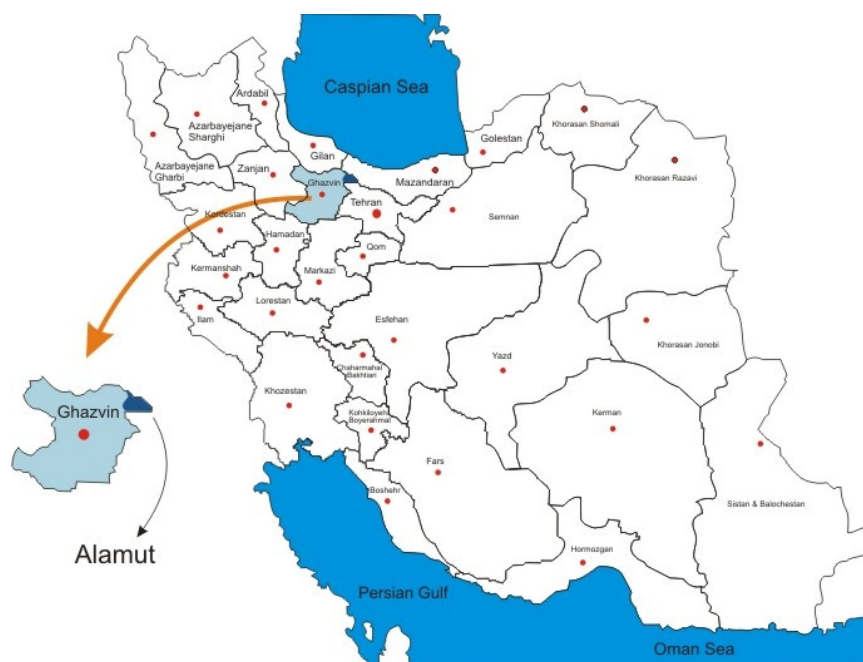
Caspian Sea
Ardabil
Azarbayejane Sharghi
Azarbayejane Gharbi
Zanjan
Gilan
Golestan
Khorasan Shomali
Khorasan Razavi
Ghazvin
Mazandaran
Tehran
Semnan
Kordestan
Hamadan
Qom
Kermanshah
Markazi
Lorestan
Ilam
Esfehan
Khorasan Jonobi
Chaharmahal Bakhtiari
Yazd
Khozestan
Kohkiloyeh Boyerahmad
Kerman
Fars
Boshehr
Sistan & Balochestan
Hormozgan
Persian Gulf
Oman Sea
Ghazvin
Alamut